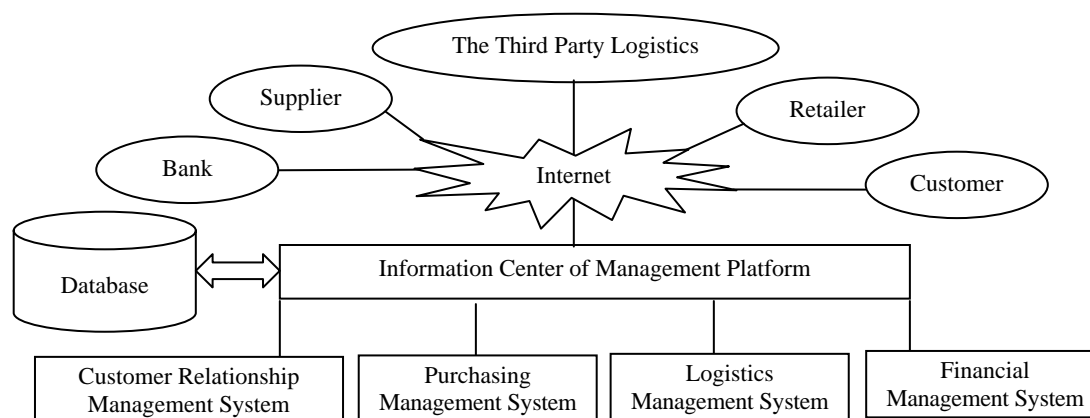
The Third Party Logistics

Supplier

Retailer

Bank

Internet

Customer

Database

Information Center of Management Platform

Customer Relationship Management System

Purchasing Management System

Logistics Management System

Financial Management System